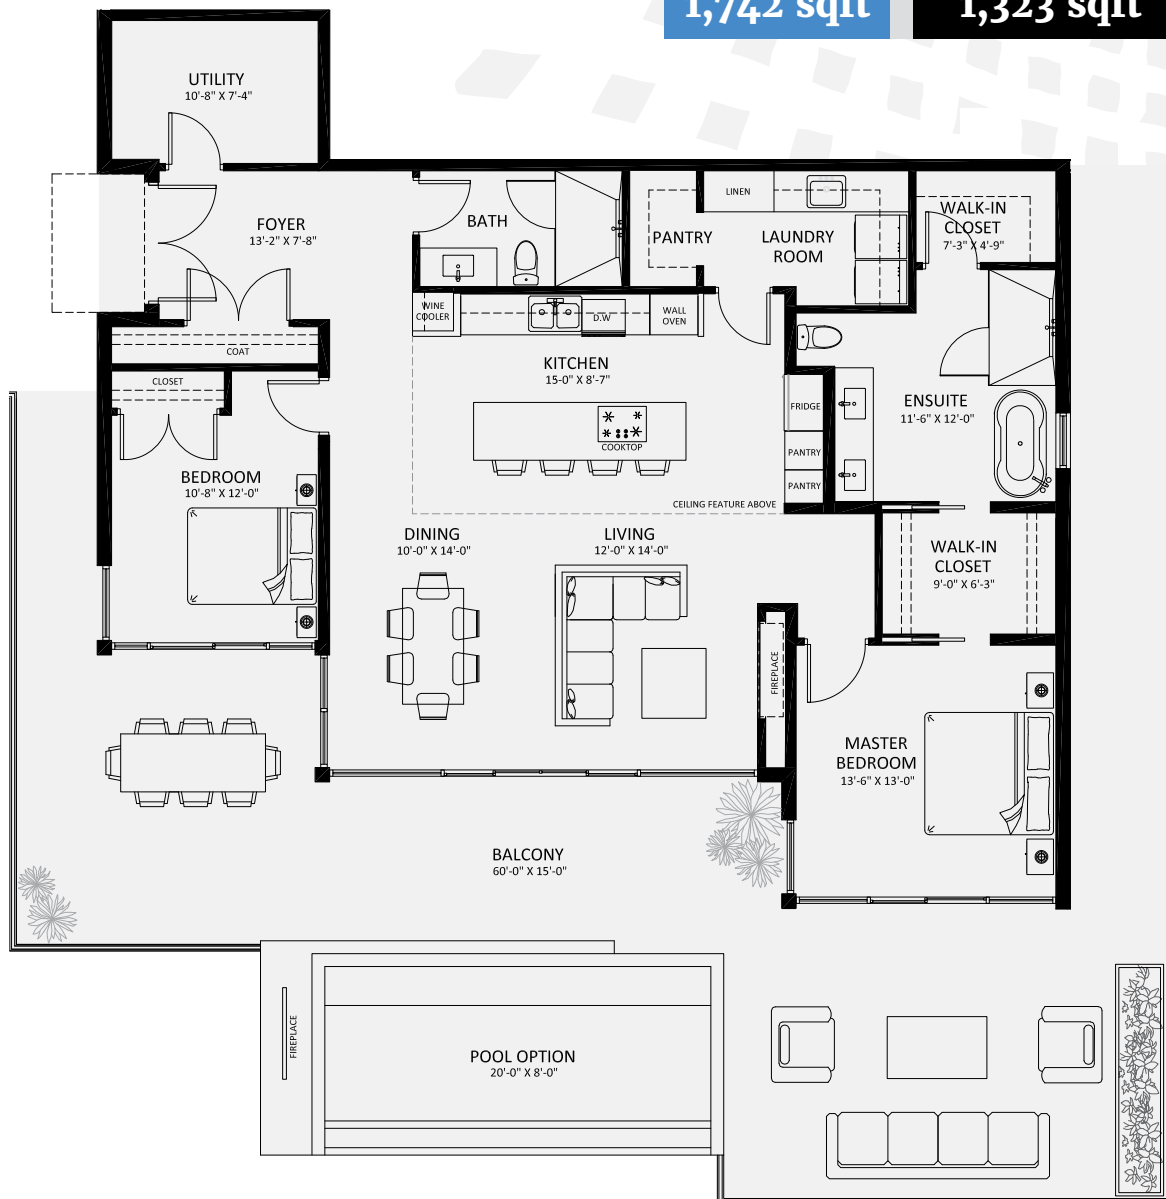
1,742 sqft
1,323 sqft

UTILITY
10'-8" X 7'-4"

FOYER
13'-2" X 7'-8"

BATH

PANTRY

LINEN

LAUNDRY ROOM

WALK-IN CLOSET
7'-3" X 4'-9"

WINE COOLER

D.W

WALL OVEN

COAT

CLOSET

KITCHEN
15-0" X 8'-7"

COOKTOP

FRIDGE

PANTRY

PANTRY

ENSUITE
11'-6" X 12'-0"

CEILING FEATURE ABOVE

BEDROOM
10'-8" X 12'-0"

DINING
10'-0" X 14'-0"

LIVING
12'-0" X 14'-0"

WALK-IN CLOSET
9'-0" X 6'-3"

FIREPLACE

MASTER BEDROOM
13'-6" X 13'-0"

BALCONY
60'-0" X 15'-0"

FIREPLACE

POOL OPTION
20'-0" X 8'-0"